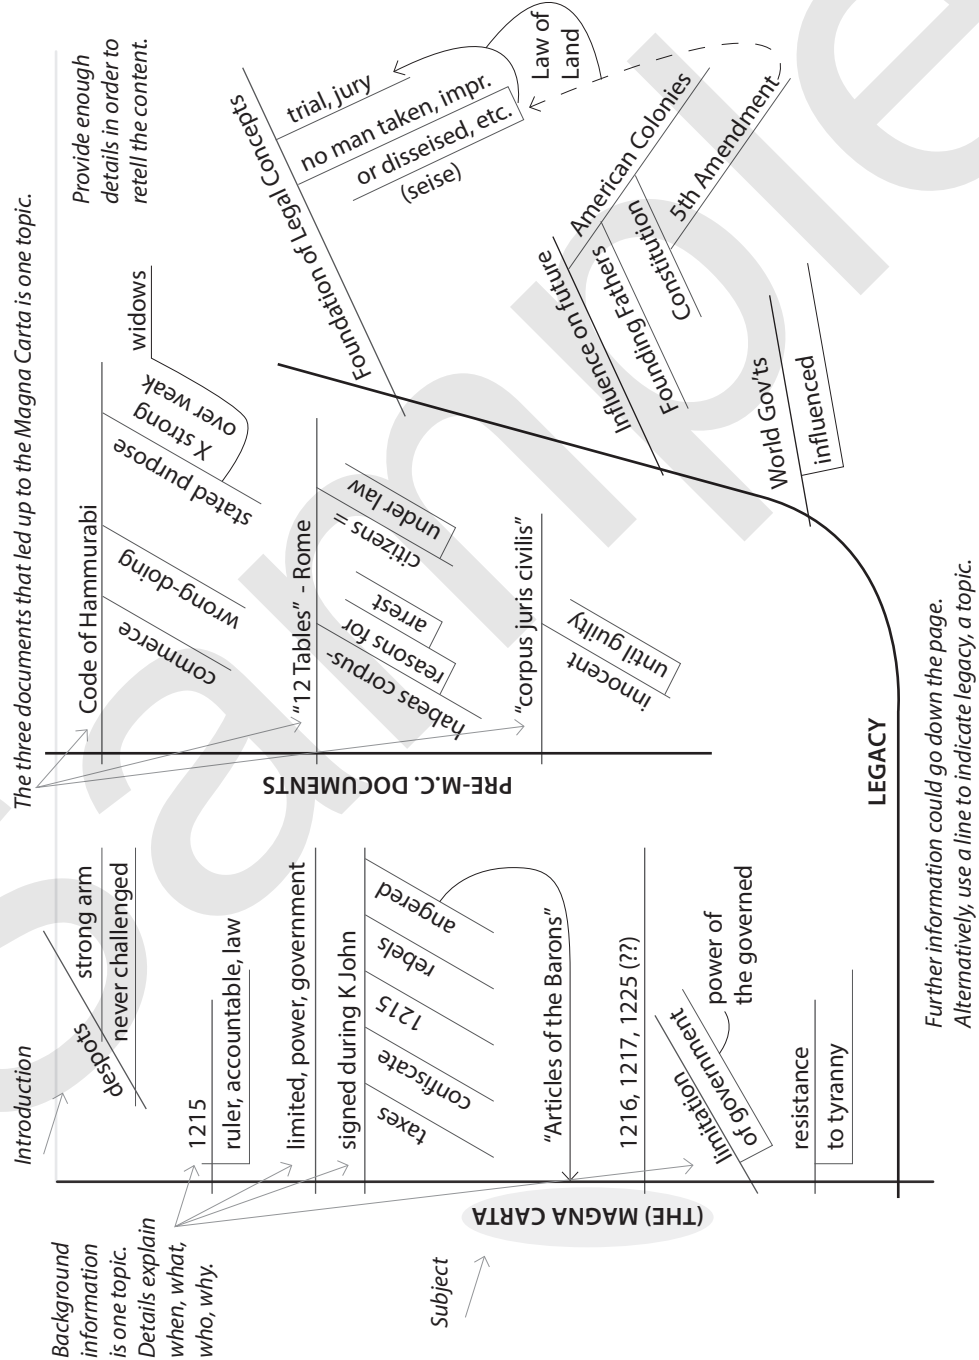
Introduction

despots
strong arm
never challenged

Background information is one topic. Details explain when, what, who, why.

1215
ruler, accountable, law
limited, power, government
signed during K John
taxes
confiscate
1215
rebels
angered
"Articles of the Barons"
1216, 1217, 1225 (??)
limitation of government
power of the governed
resistance
to tyranny

Subject

(THE) MAGNA CARTA

The three documents that led up to the Magna Carta is one topic.

PRE-M.C. DOCUMENTS

Code of Hammurabi
commerce
wrong-doing
stated purpose
X strong over weak
widows
"12 Tables" - Rome
habeas corpus-
reasons for
arrest
citizens =
under law
"corpus juris civilis"
innocent
until guilty

LEGACY

Provide enough details in order to retell the content.

Foundation of Legal Concepts
trial, jury
no man taken, impr.
or disseised, etc.
(seise)
Law of Land
Influence on future
American Colonies
Founding Fathers
Constitution
5th Amendment
World Gov'ts
influenced

Further information could go down the page.
Alternatively, use a line to indicate legacy, a topic.